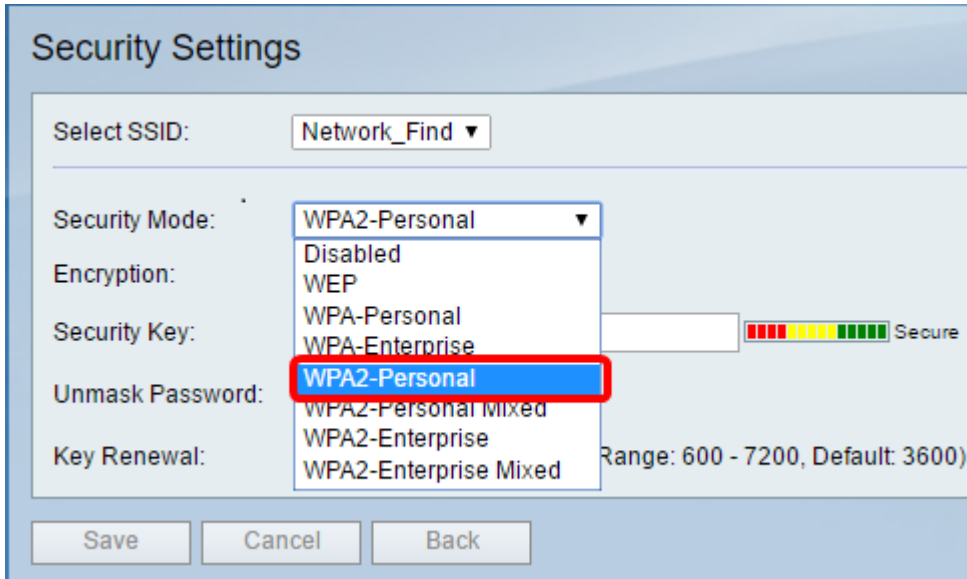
Security Settings

Select SSID: Network_Find ▼

Security Mode: WPA2-Personal ▼

Disabled
WEP
WPA-Personal
WPA-Enterprise
WPA2-Personal
WPA2-Personal Mixed
WPA2-Enterprise
WPA2-Enterprise Mixed

Encryption:

Security Key: Secure

Unmask Password:

Key Renewal: Range: 600 - 7200, Default: 3600)

Save Cancel Back